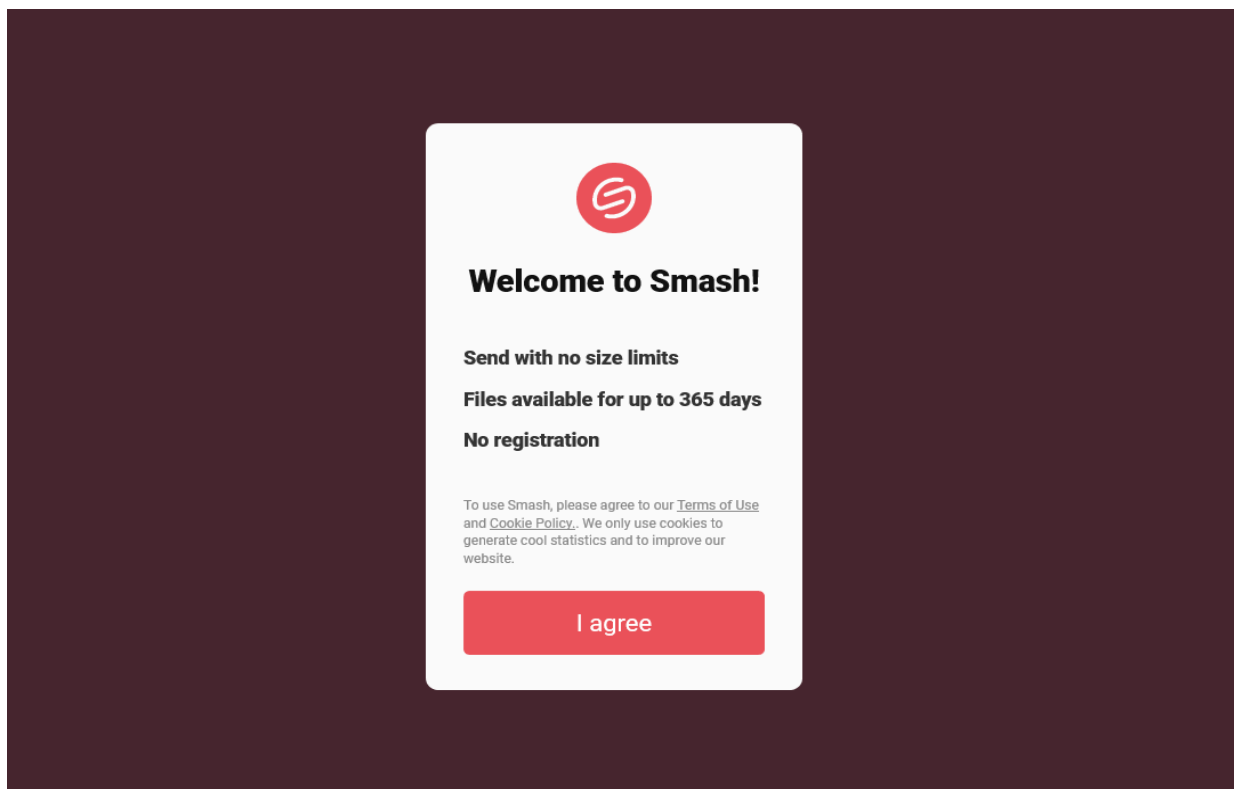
Welcome to Smash!

Send with no size limits

Files available for up to 365 days

No registration

To use Smash, please agree to our Terms of Use and Cookie Policy.. We only use cookies to generate cool statistics and to improve our website.

I agree